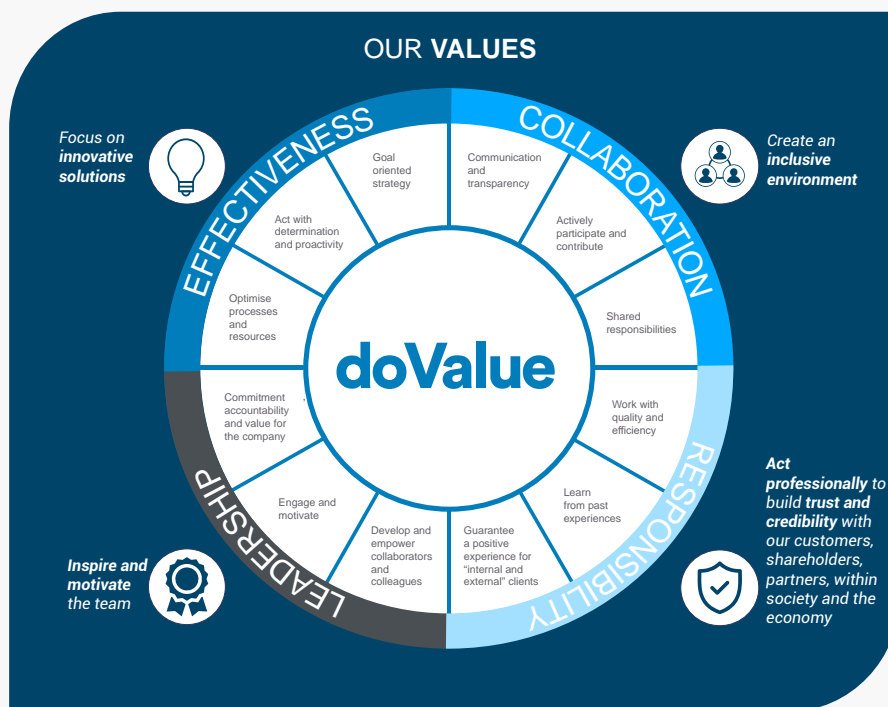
OUR **VALUES**

*Focus on* ***innovative solutions***

EFFECTIVENESS

Goal oriented strategy

Act with determination and proactivity

Optimise processes and resources

COLLABORATION

Communication and transparency

Actively participate and contribute

Shared responsibilities

*Create an* ***inclusive environment***

doValue

RESPONSIBILITY

Work with quality and efficiency

Learn from past experiences

Guarantee a positive experience for "internal and external" clients

***Act professionally*** *to build* ***trust and credibility*** *with our customers, shareholders, partners, within society and the economy*

LEADERSHIP

Commitment accountability and value for the company

Engage and motivate

Develop and empower collaborators and colleagues

***Inspire and motivate*** *the team*